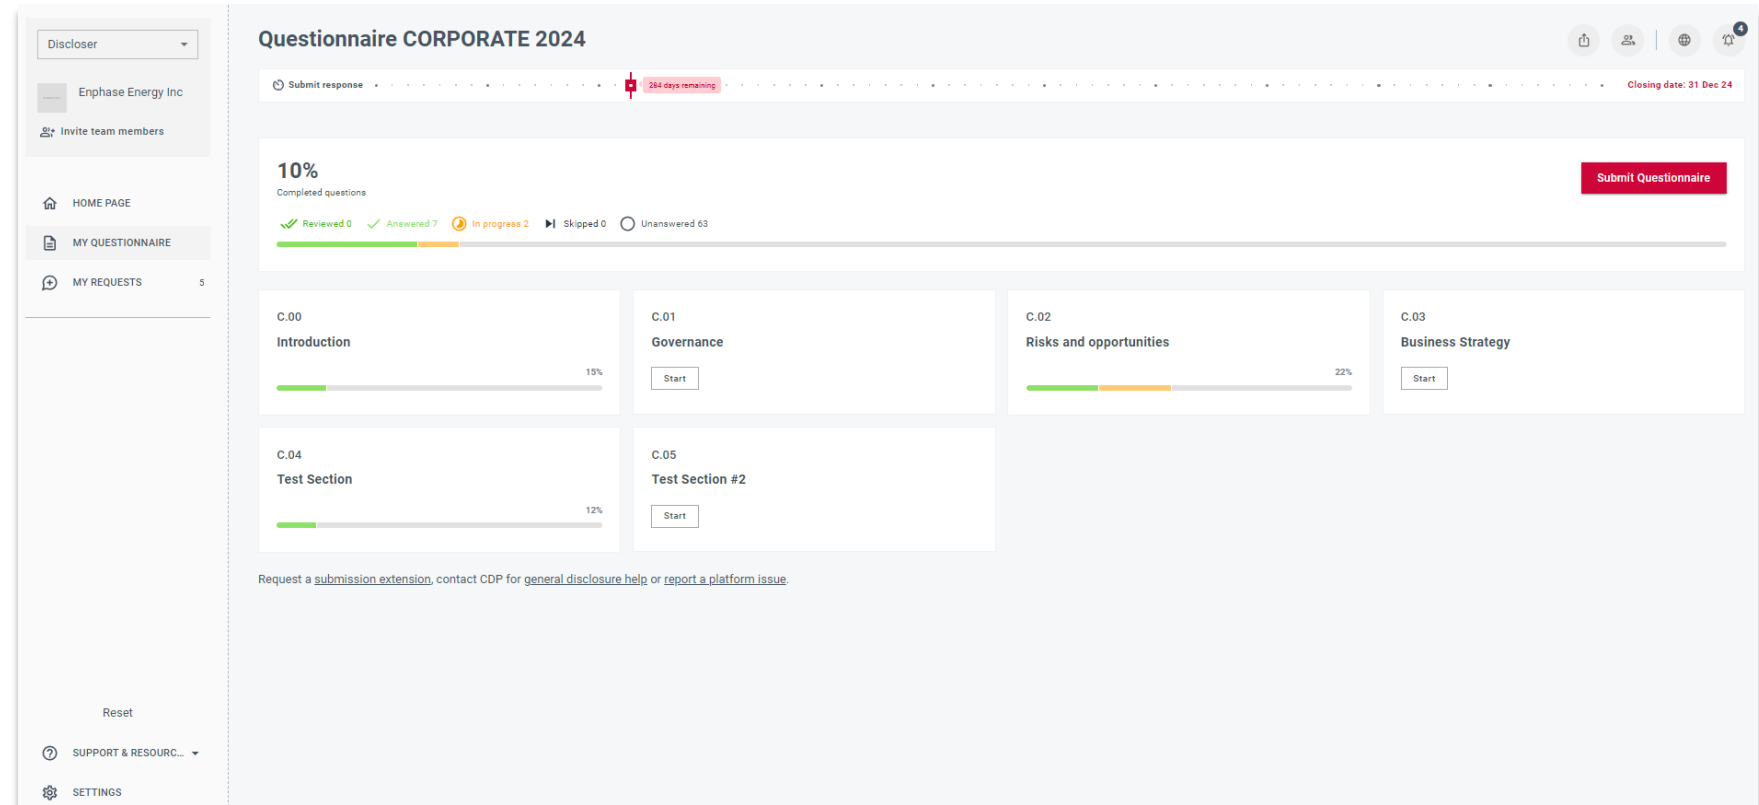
Discloser

Enphase Energy Inc

Invite team members

HOME PAGE

MY QUESTIONNAIRE

MY REQUESTS 5

Reset

SUPPORT & RESOURC...

SETTINGS

Questionnaire CORPORATE 2024

4

Submit response

284 days remaining

Closing date: 31 Dec 24

10%

Completed questions

Reviewed 0 Answered 7 In progress 2 Skipped 0 Unanswered 63

Submit Questionnaire

C.00

Introduction

15%

C.01

Governance

Start

C.02

Risks and opportunities

22%

C.03

Business Strategy

Start

C.04

Test Section

12%

C.05

Test Section #2

Start

Request a submission extension, contact CDP for general disclosure help or report a platform issue.